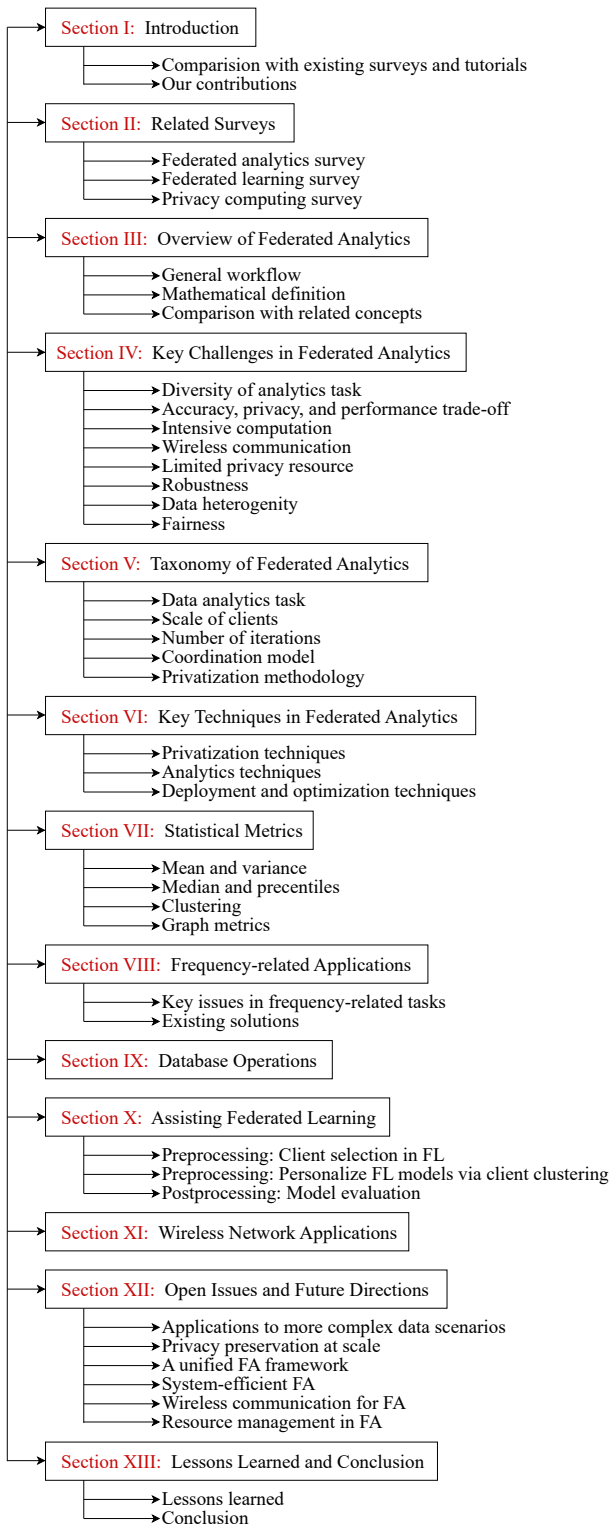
Section I: Introduction
Comparision with existing surveys and tutorials
Our contributions

Section II: Related Surveys
Federated analytics survey
Federated learning survey
Privacy computing survey

Section III: Overview of Federated Analytics
General workflow
Mathematical definition
Comparison with related concepts

Section IV: Key Challenges in Federated Analytics
Diversity of analytics task
Accuracy, privacy, and performance trade-off
Intensive computation
Wireless communication
Limited privacy resource
Robustness
Data heterogenity
Fairness

Section V: Taxonomy of Federated Analytics
Data analytics task
Scale of clients
Number of iterations
Coordination model
Privatization methodology

Section VI: Key Techniques in Federated Analytics
Privatization techniques
Analytics techniques
Deployment and optimization techniques

Section VII: Statistical Metrics
Mean and variance
Median and precentiles
Clustering
Graph metrics

Section VIII: Frequency-related Applications
Key issues in frequency-related tasks
Existing solutions

Section IX: Database Operations

Section X: Assisting Federated Learning
Preprocessing: Client selection in FL
Preprocessing: Personalize FL models via client clustering
Postprocessing: Model evaluation

Section XI: Wireless Network Applications

Section XII: Open Issues and Future Directions
Applications to more complex data scenarios
Privacy preservation at scale
A unified FA framework
System-efficient FA
Wireless communication for FA
Resource management in FA

Section XIII: Lessons Learned and Conclusion
Lessons learned
Conclusion